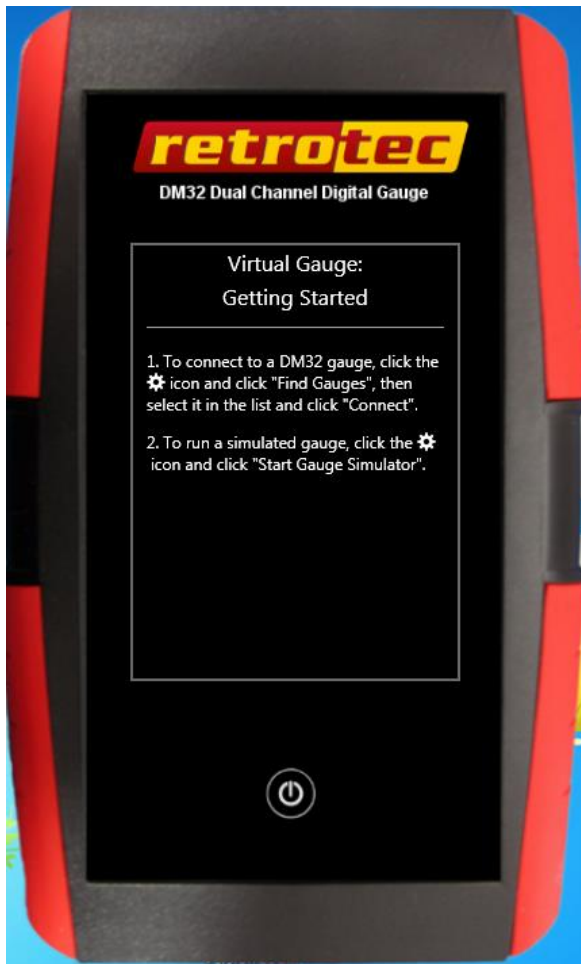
retrotec

DM32 Dual Channel Digital Gauge

Virtual Gauge:
Getting Started

1. To connect to a DM32 gauge, click the ⚙ icon and click "Find Gauges", then select it in the list and click "Connect".

2. To run a simulated gauge, click the ⚙ icon and click "Start Gauge Simulator".